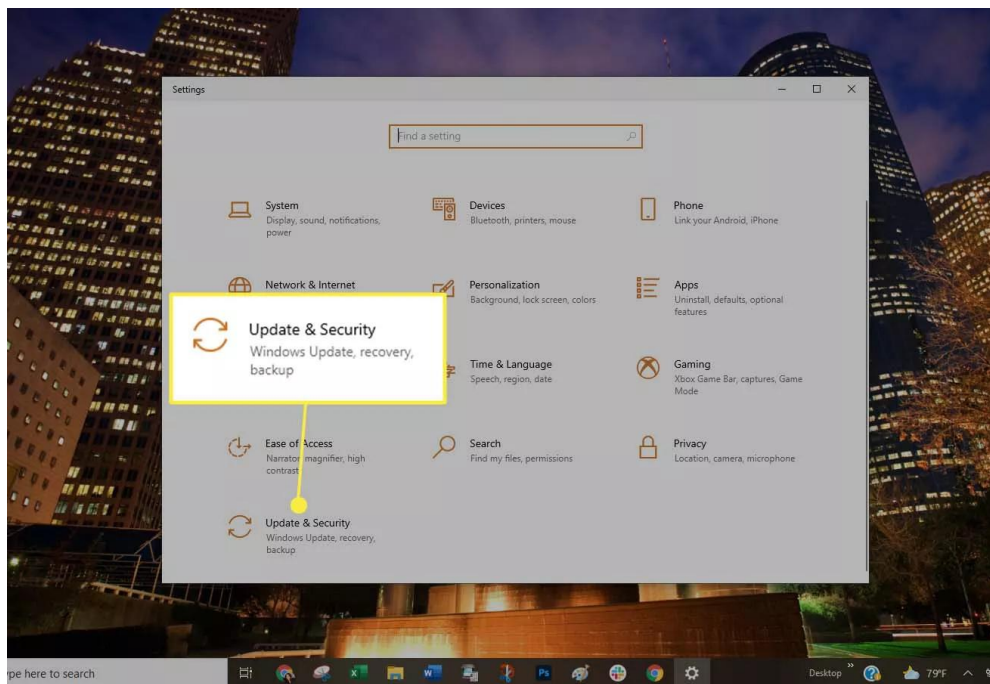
Settings

Find a setting

System
Display, sound, notifications, power

Devices
Bluetooth, printers, mouse

Phone
Link your Android, iPhone

Network & Internet

Personalization
Background, lock screen, colors

Apps
Uninstall, defaults, optional features

Update & Security
Windows Update, recovery, backup

Time & Language
Speech, region, date

Gaming
Xbox Game Bar, captures, Game Mode

Ease of Access
Narrator, magnifier, high contrast

Search
Find my files, permissions

Privacy
Location, camera, microphone

Update & Security
Windows Update, recovery, backup

ype here to search

Desktop

79°F